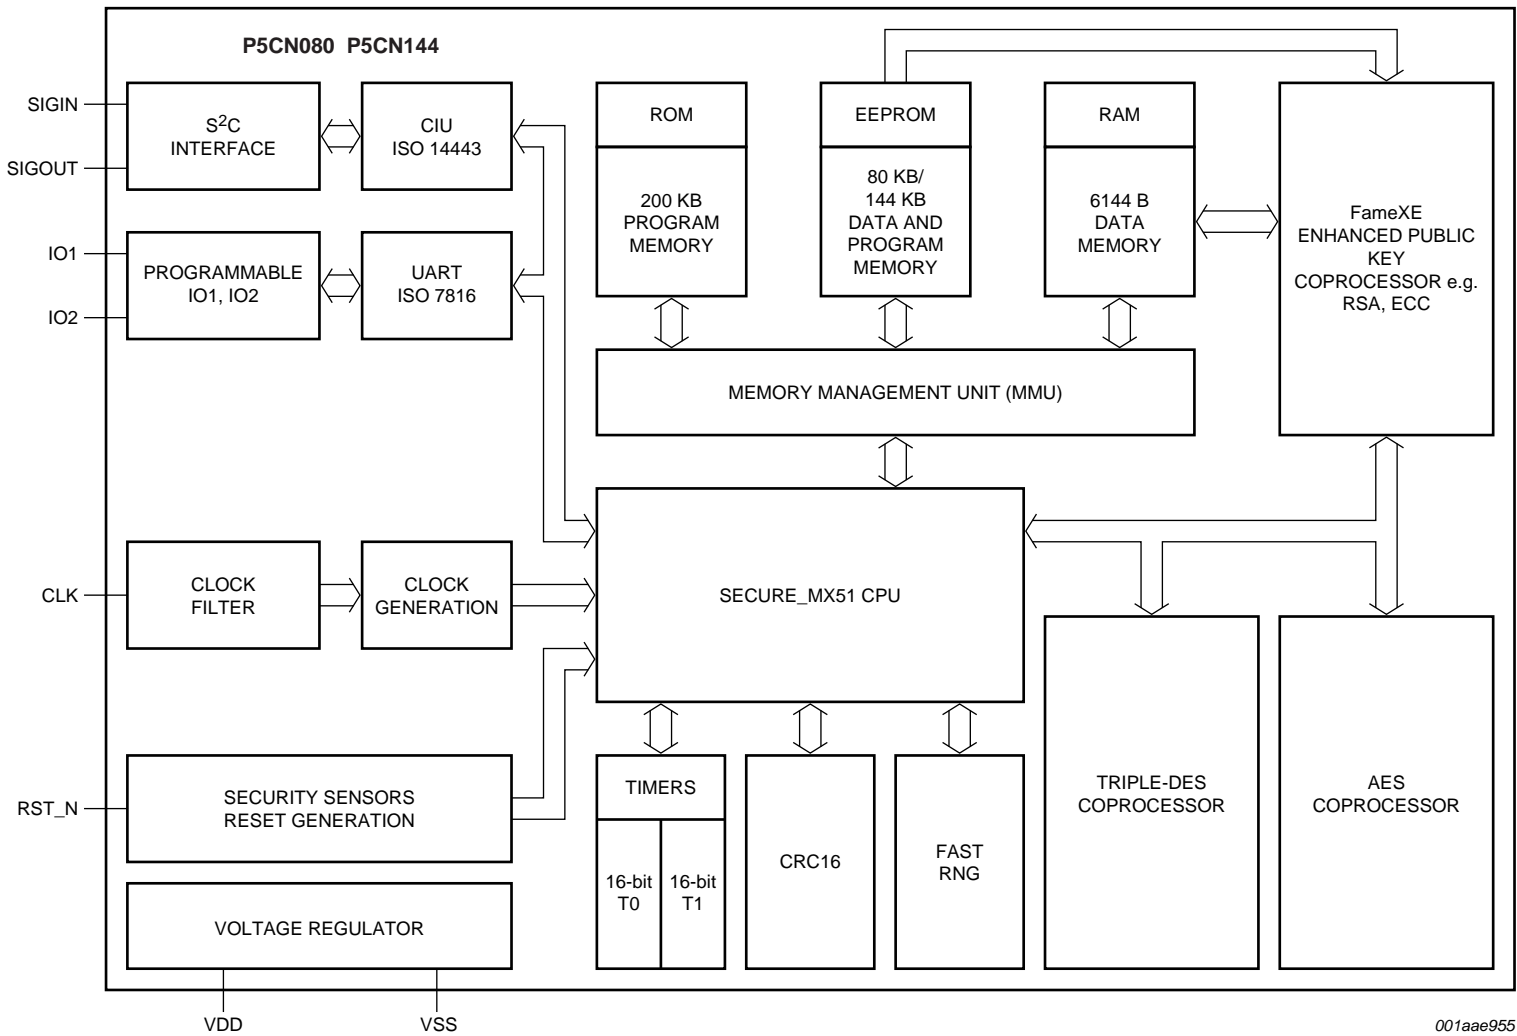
P5CN080 P5CN144

SIGIN

SIGOUT

IO1

IO2

CLK

RST_N

$S^2C$ INTERFACE

CIU ISO 14443

PROGRAMMABLE IO1, IO2

UART ISO 7816

ROM

200 KB PROGRAM MEMORY

EEPROM

80 KB/ 144 KB DATA AND PROGRAM MEMORY

RAM

6144 B DATA MEMORY

FameXE ENHANCED PUBLIC KEY COPROCESSOR e.g. RSA, ECC

MEMORY MANAGEMENT UNIT (MMU)

CLOCK FILTER

CLOCK GENERATION

SECURE_MX51 CPU

SECURITY SENSORS RESET GENERATION

VOLTAGE REGULATOR

TIMERS

16-bit T0

16-bit T1

CRC16

FAST RNG

TRIPLE-DES COPROCESSOR

AES COPROCESSOR

VDD

VSS

001aae955